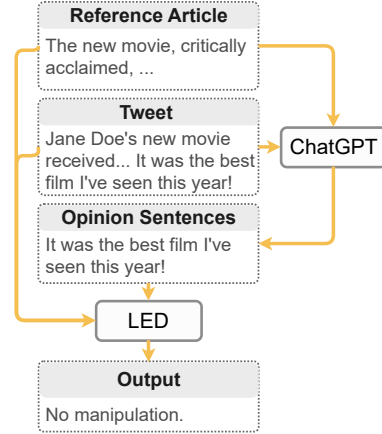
Reference Article

The new movie, critically acclaimed, ...

Tweet

Jane Doe's new movie received... It was the best film I've seen this year!

ChatGPT

Opinion Sentences

It was the best film I've seen this year!

LED

Output

No manipulation.